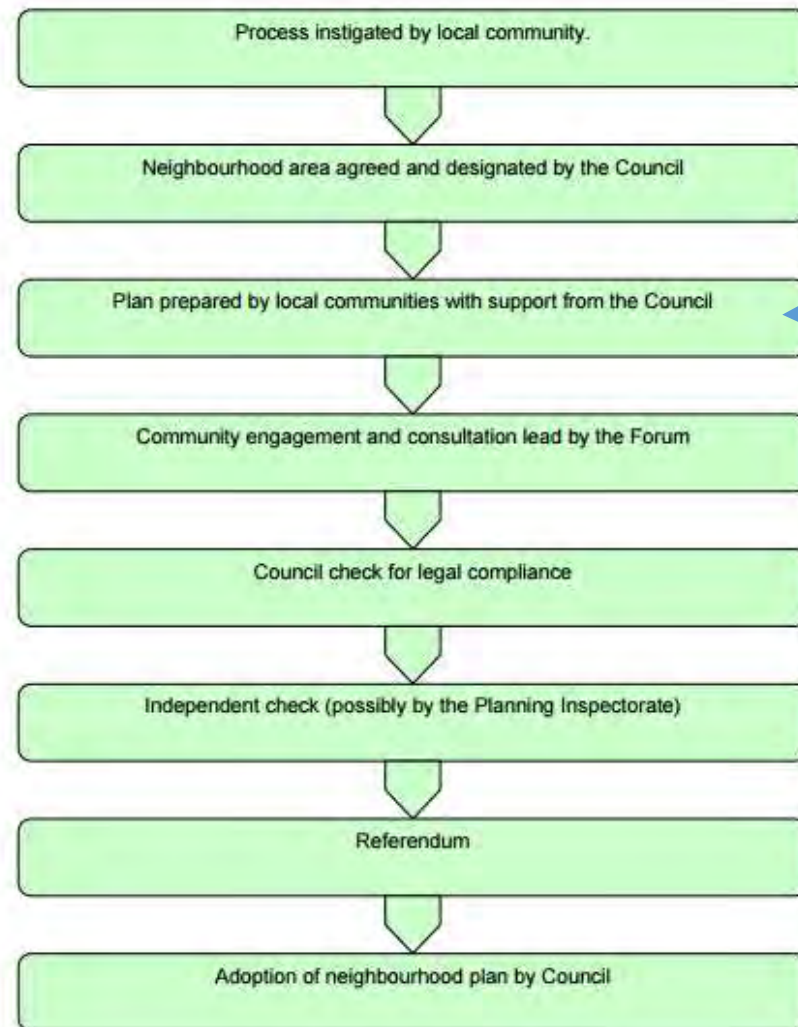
Process instigated by local community.

Neighbourhood area agreed and designated by the Council

Plan prepared by local communities with support from the Council

Community engagement and consultation lead by the Forum

Council check for legal compliance

Independent check (possibly by the Planning Inspectorate)

Referendum

Adoption of neighbourhood plan by Council